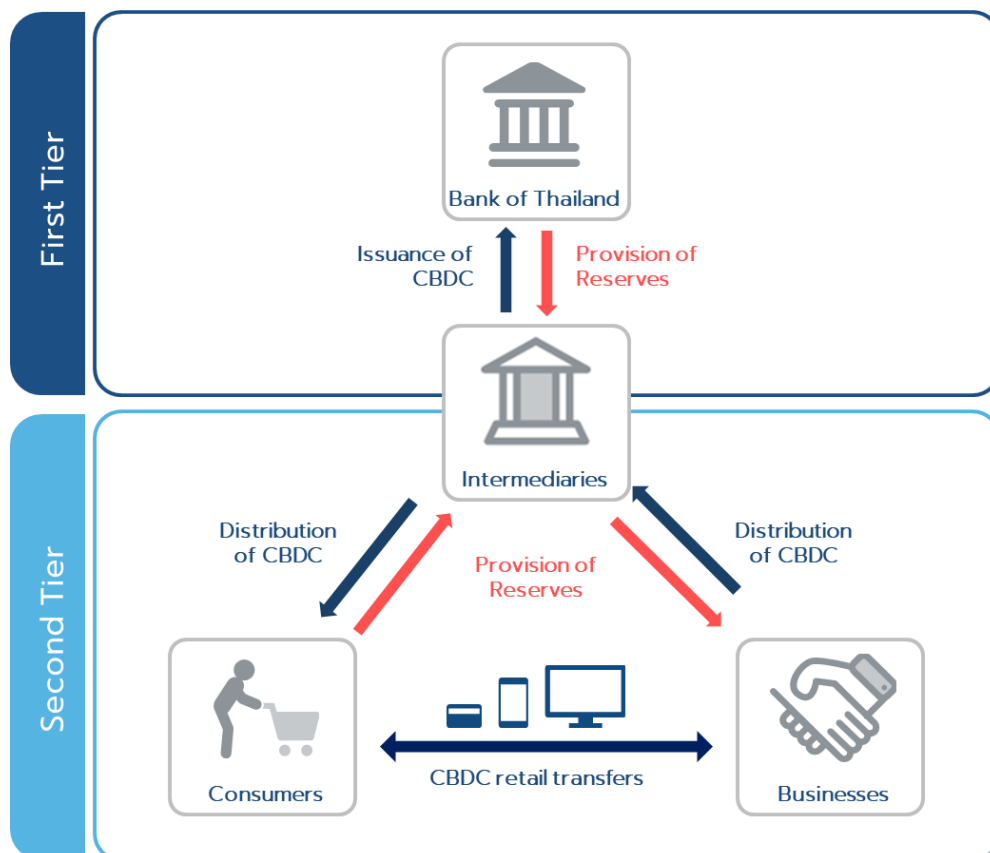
First Tier

Bank of Thailand

Issuance of CBDC

Provision of Reserves

Intermediaries

Second Tier

Distribution of CBDC

Provision of Reserves

Distribution of CBDC

Consumers

CBDC retail transfers

Businesses